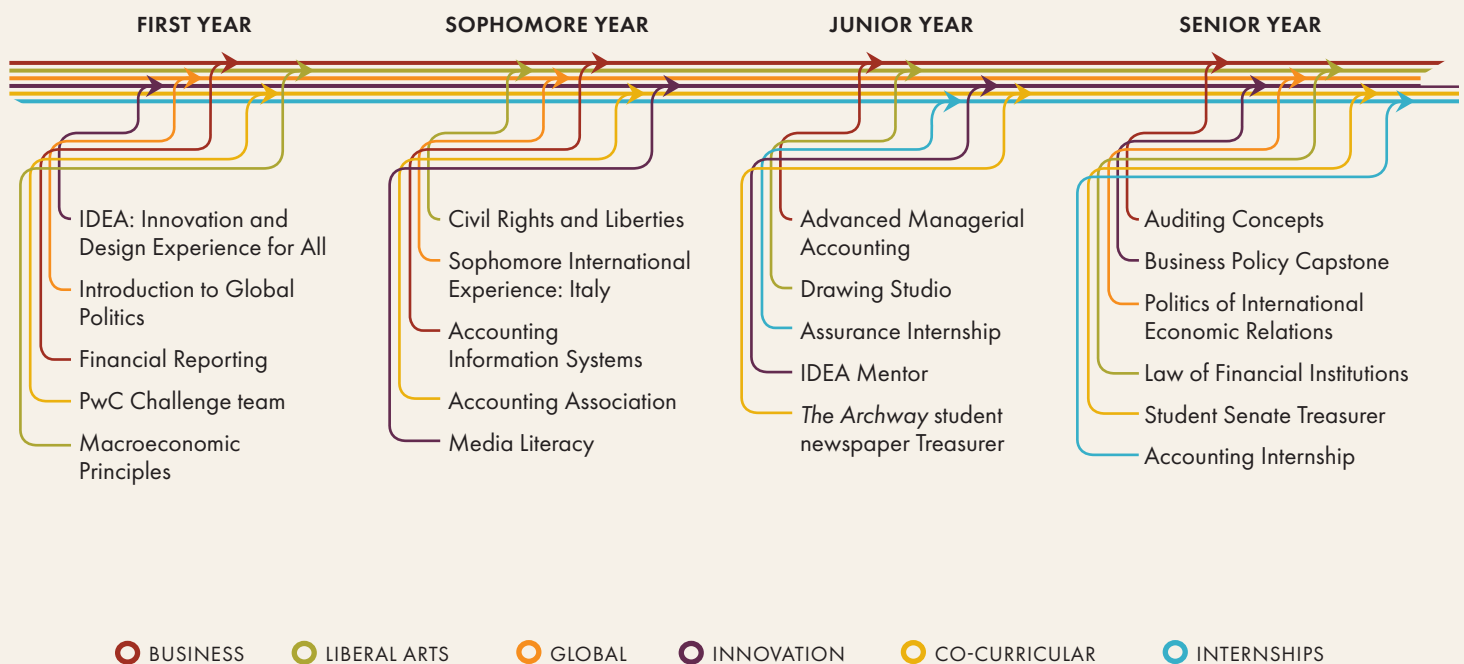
FIRST YEAR

IDEA: Innovation and Design Experience for All

Introduction to Global Politics

Financial Reporting

PwC Challenge team

Macroeconomic Principles

SOPHOMORE YEAR

Civil Rights and Liberties

Sophomore International Experience: Italy

Accounting Information Systems

Accounting Association

Media Literacy

JUNIOR YEAR

Advanced Managerial Accounting

Drawing Studio

Assurance Internship

IDEA Mentor

The Archway student newspaper Treasurer

SENIOR YEAR

Auditing Concepts

Business Policy Capstone

Politics of International Economic Relations

Law of Financial Institutions

Student Senate Treasurer

Accounting Internship

BUSINESS LIBERAL ARTS GLOBAL INNOVATION CO-CURRICULAR INTERNSHIPS